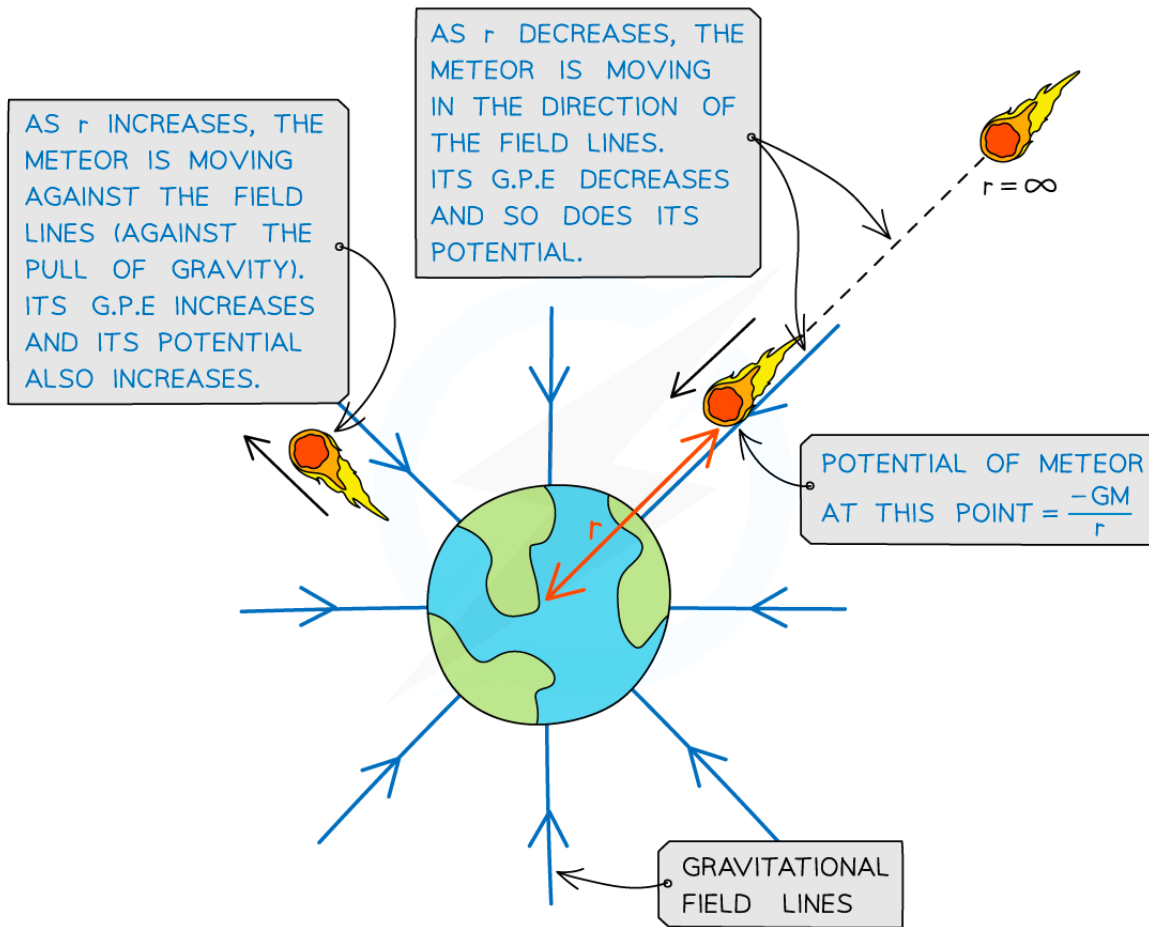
AS r DECREASES, THE METEOR IS MOVING IN THE DIRECTION OF THE FIELD LINES. ITS G.P.E DECREASES AND SO DOES ITS POTENTIAL.

AS r INCREASES, THE METEOR IS MOVING AGAINST THE FIELD LINES (AGAINST THE PULL OF GRAVITY). ITS G.P.E INCREASES AND ITS POTENTIAL ALSO INCREASES.

$r = \infty$

r

POTENTIAL OF METEOR AT THIS POINT $= \frac{-GM}{r}$

GRAVITATIONAL FIELD LINES